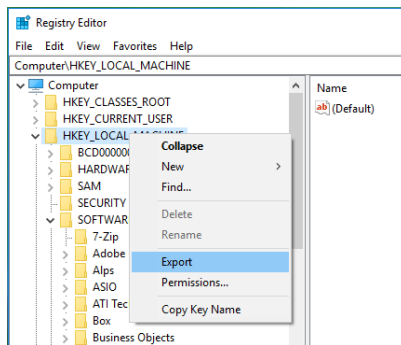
Registry Editor

File Edit View Favorites Help

Computer\HKEY_LOCAL_MACHINE

Computer
HKEY_CLASSES_ROOT
HKEY_CURRENT_USER
HKEY_LOCAL_MACHINE
BCD000000
HARDWAR
SAM
SECURITY
SOFTWAR
7-Zip
Adobe
Alps
ASIO
ATI Tec
Box
Business Objects

Collapse
New
Find...
Delete
Rename
Export
Permissions...
Copy Key Name

Name
ab (Default)